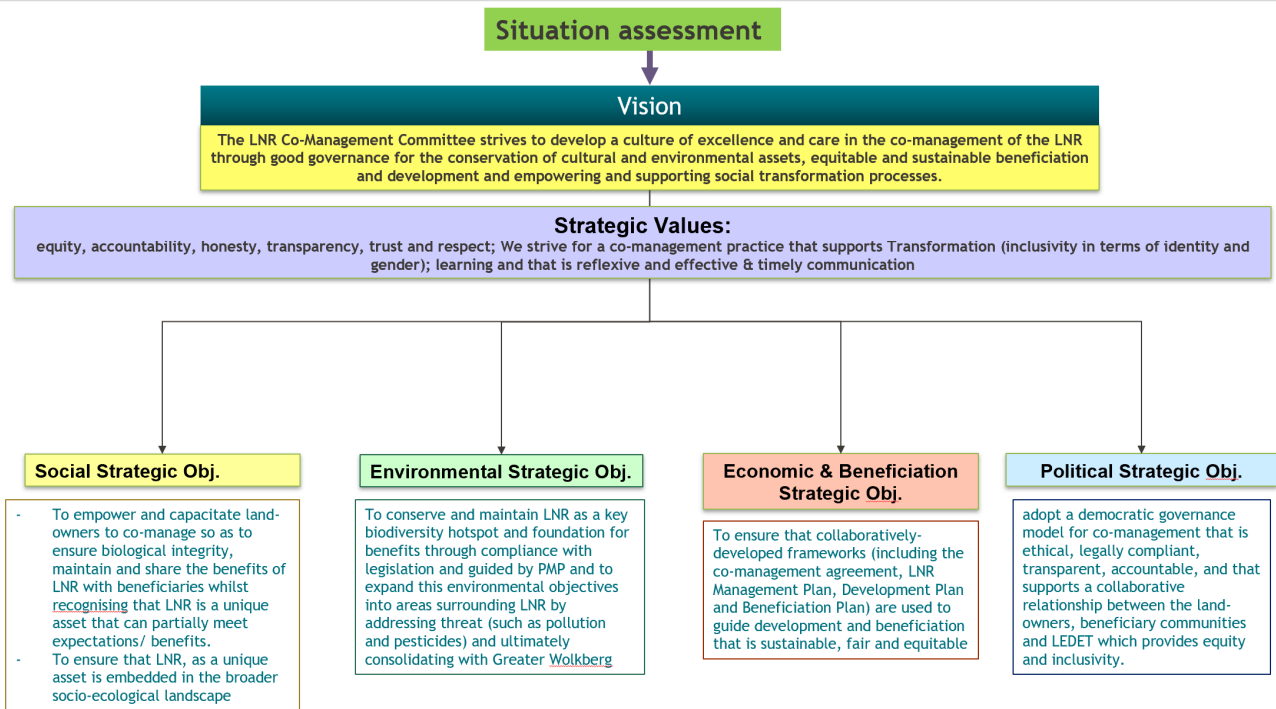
Situation assessment

Vision

The LNR Co-Management Committee strives to develop a culture of excellence and care in the co-management of the LNR through good governance for the conservation of cultural and environmental assets, equitable and sustainable beneficiation and development and empowering and supporting social transformation processes.

Strategic Values:

equity, accountability, honesty, transparency, trust and respect; We strive for a co-management practice that supports Transformation (inclusivity in terms of identity and gender); learning and that is reflexive and effective & timely communication

Social Strategic Obj.

- To empower and capacitate land-owners to co-manage so as to ensure biological integrity, maintain and share the benefits of LNR with beneficiaries whilst recognising that LNR is a unique asset that can partially meet expectations/ benefits.
- To ensure that LNR, as a unique asset is embedded in the broader socio-ecological landscape

Environmental Strategic Obj.

To conserve and maintain LNR as a key biodiversity hotspot and foundation for benefits through compliance with legislation and guided by PMP and to expand this environmental objectives into areas surrounding LNR by addressing threat (such as pollution and pesticides) and ultimately consolidating with Greater Wolkberg

Economic & Beneficiation Strategic Obj.

To ensure that collaboratively-developed frameworks (including the co-management agreement, LNR Management Plan, Development Plan and Beneficiation Plan) are used to guide development and beneficiation that is sustainable, fair and equitable

Political Strategic Obj.

adopt a democratic governance model for co-management that is ethical, legally compliant, transparent, accountable, and that supports a collaborative relationship between the land-owners, beneficiary communities and LEDET which provides equity and inclusivity.